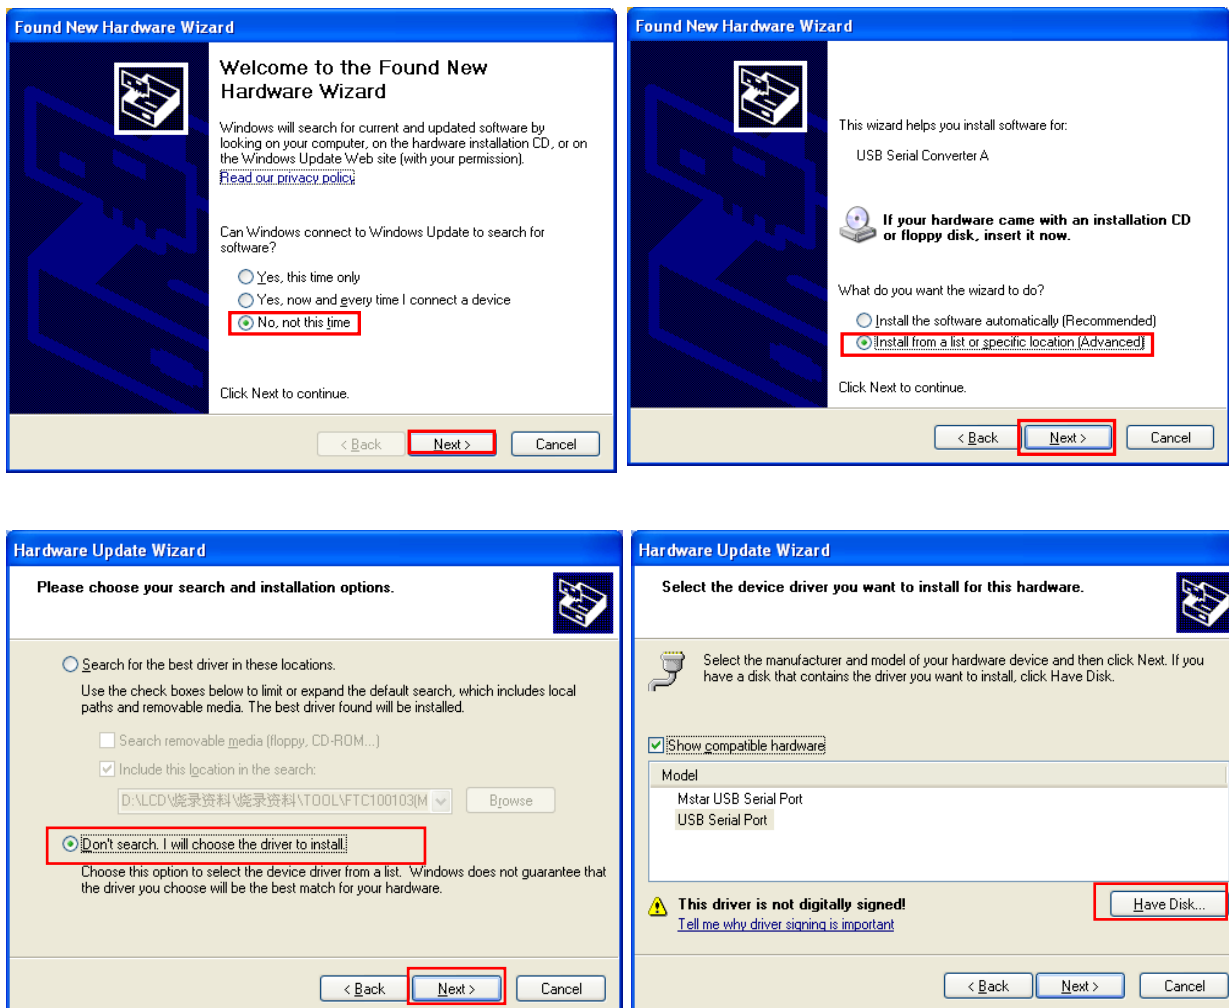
Found New Hardware Wizard

Welcome to the Found New Hardware Wizard

Windows will search for current and updated software by looking on your computer, on the hardware installation CD, or on the Windows Update Web site (with your permission).
Read our privacy policy

Can Windows connect to Windows Update to search for software?

Yes, this time only
Yes, now and every time I connect a device
No, not this time

Click Next to continue.

< Back Next > Cancel

Found New Hardware Wizard

This wizard helps you install software for:

USB Serial Converter A

If your hardware came with an installation CD or floppy disk, insert it now.

What do you want the wizard to do?

Install the software automatically (Recommended)
Install from a list or specific location (Advanced)

Click Next to continue.

< Back Next > Cancel

Hardware Update Wizard

Please choose your search and installation options.

Search for the best driver in these locations.
Use the check boxes below to limit or expand the default search, which includes local paths and removable media. The best driver found will be installed.

Search removable media (floppy, CD-ROM...)
Include this location in the search:
D:\LCD\烧录资料\烧录资料\TOOL\FTC100103(M
Browse

Don't search. I will choose the driver to install.
Choose this option to select the device driver from a list. Windows does not guarantee that the driver you choose will be the best match for your hardware.

< Back Next > Cancel

Hardware Update Wizard

Select the device driver you want to install for this hardware.

Select the manufacturer and model of your hardware device and then click Next. If you have a disk that contains the driver you want to install, click Have Disk.

Show compatible hardware

Model
Mstar USB Serial Port
USB Serial Port

This driver is not digitally signed!
Tell me why driver signing is important

Have Disk...

< Back Next > Cancel